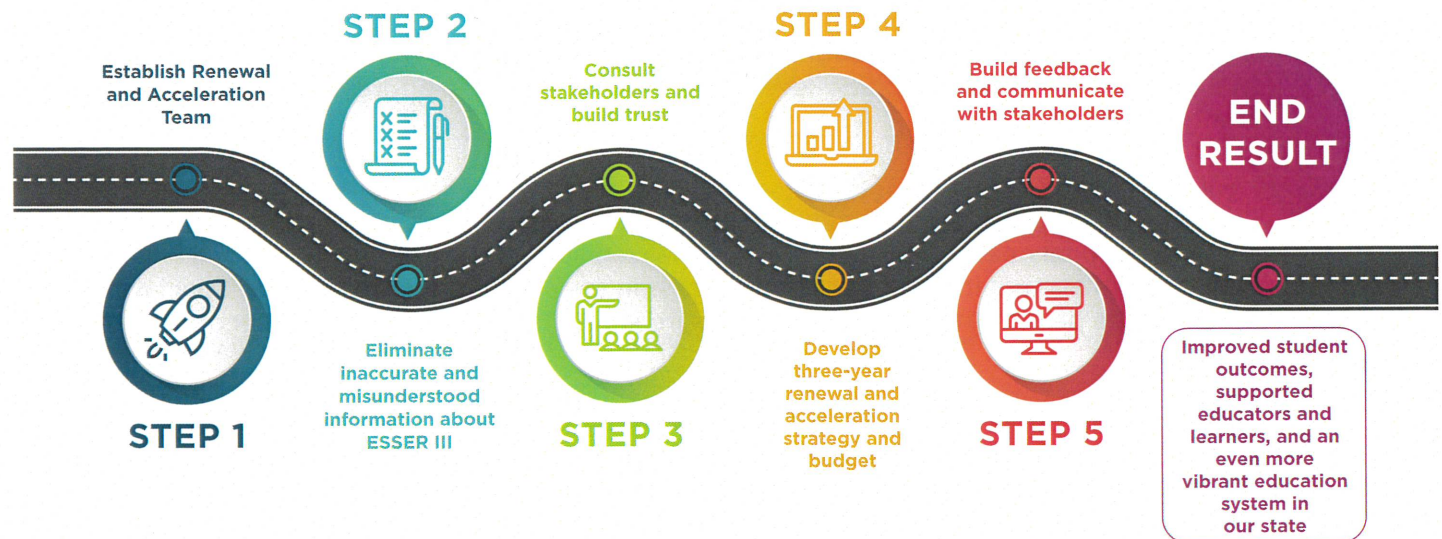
STEP 2

STEP 4

Establish Renewal and Acceleration Team

Consult stakeholders and build trust

Build feedback and communicate with stakeholders

END RESULT

Eliminate inaccurate and misunderstood information about ESSER III

Develop three-year renewal and acceleration strategy and budget

Improved student outcomes, supported educators and learners, and an even more vibrant education system in our state

STEP 1

STEP 3

STEP 5